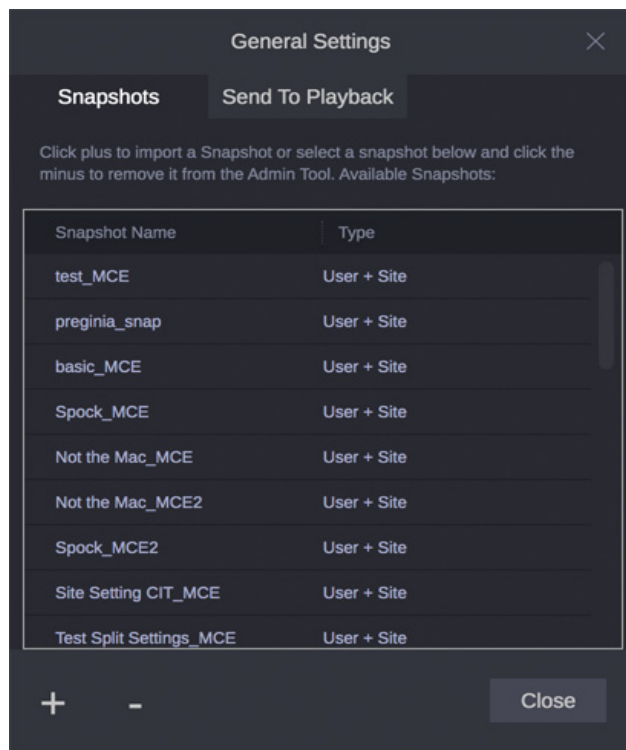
General Settings

Snapshots Send To Playback

Click plus to import a Snapshot or select a snapshot below and click the minus to remove it from the Admin Tool. Available Snapshots:

| Snapshot Name | Type |
|---|---|
| test_MCE | User + Site |
| preginia_snap | User + Site |
| basic_MCE | User + Site |
| Spock_MCE | User + Site |
| Not the Mac_MCE | User + Site |
| Not the Mac_MCE2 | User + Site |
| Spock_MCE2 | User + Site |
| Site Setting CIT_MCE | User + Site |
| Test Split Settings_MCE | User + Site |

+ -

Close